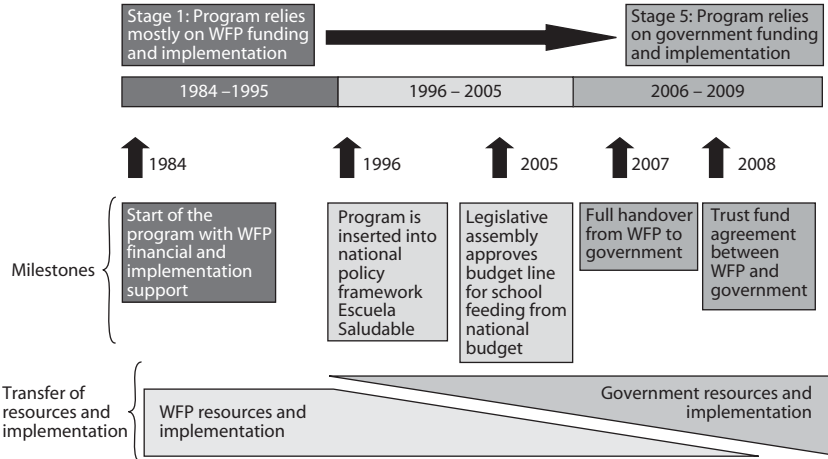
Stage 1: Program relies mostly on WFP funding and implementation

Stage 5: Program relies on government funding and implementation

1984 –1995

1996 – 2005

2006 – 2009

1984

1996

2005

2007

2008

Milestones

Start of the program with WFP financial and implementation support

Program is inserted into national policy framework Escuela Saludable

Legislative assembly approves budget line for school feeding from national budget

Full handover from WFP to government

Trust fund agreement between WFP and government

Transfer of resources and implementation

Government resources and implementation

WFP resources and implementation